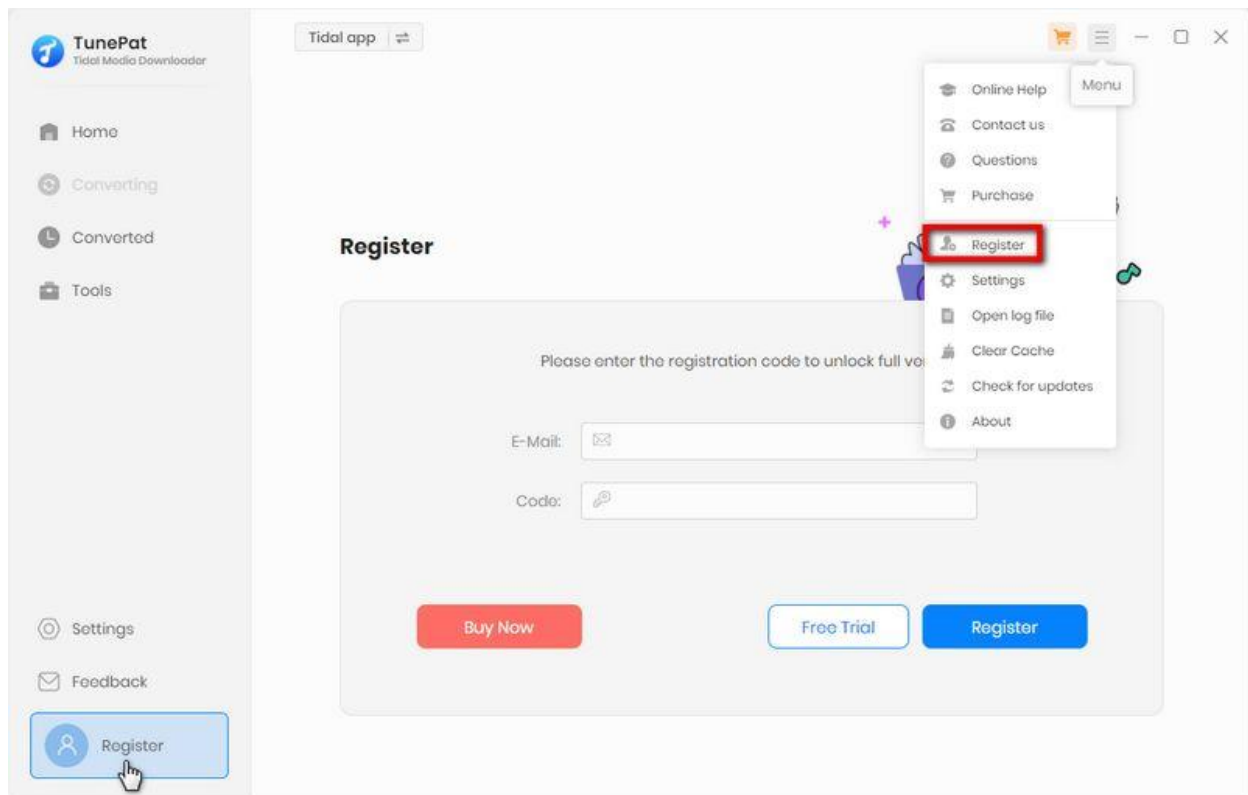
TunePat
Tidal Media Downloader

Home
Converting
Converted
Tools

Settings
Feedback
Register

Tidal app

Menu

Online Help
Contact us
Questions
Purchase
Register
Settings
Open log file
Clear Cache
Check for updates
About

Register

Please enter the registration code to unlock full ve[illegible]

E-Mail:
Code:

Buy Now
Free Trial
Register